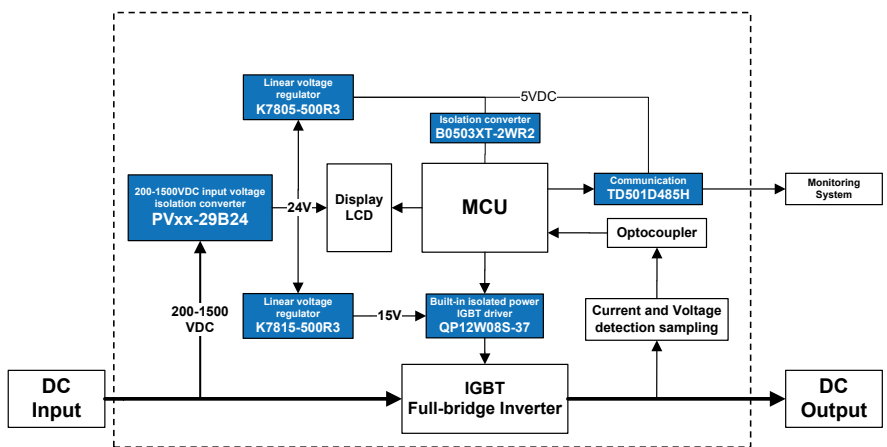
Linear voltage regulator
K7805-500R3

5VDC

Isolation converter
B0503XT-2WR2

200-1500VDC input voltage isolation converter
PVxx-29B24

24V

Display LCD

MCU

Communication
TD501D485H

Monitoring System

Optocoupler

Linear voltage regulator
K7815-500R3

15V

Built-in isolated power IGBT driver
QP12W08S-37

Current and Voltage detection sampling

200-1500 VDC

DC Input

IGBT
Full-bridge Inverter

DC Output